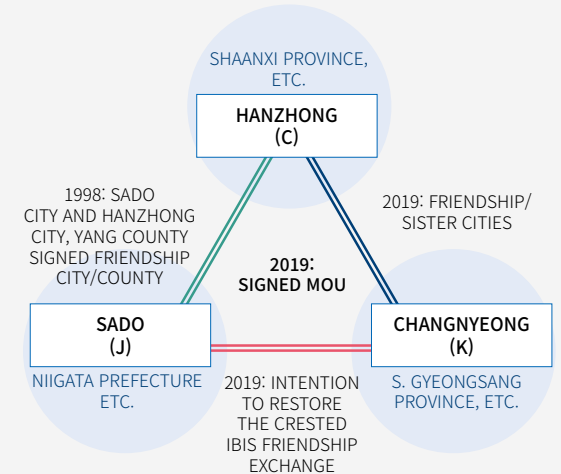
SHAANXI PROVINCE, ETC.

HANZHONG
(C)

1998: SADO CITY AND HANZHONG CITY, YANG COUNTY SIGNED FRIENDSHIP CITY/COUNTY

2019: FRIENDSHIP/ SISTER CITIES

2019: SIGNED MOU

SADO
(J)

CHANGNYEONG
(K)

NIIGATA PREFECTURE ETC.

2019: INTENTION TO RESTORE THE CRESTED IBIS FRIENDSHIP EXCHANGE

S. GYEONGSANG PROVINCE, ETC.